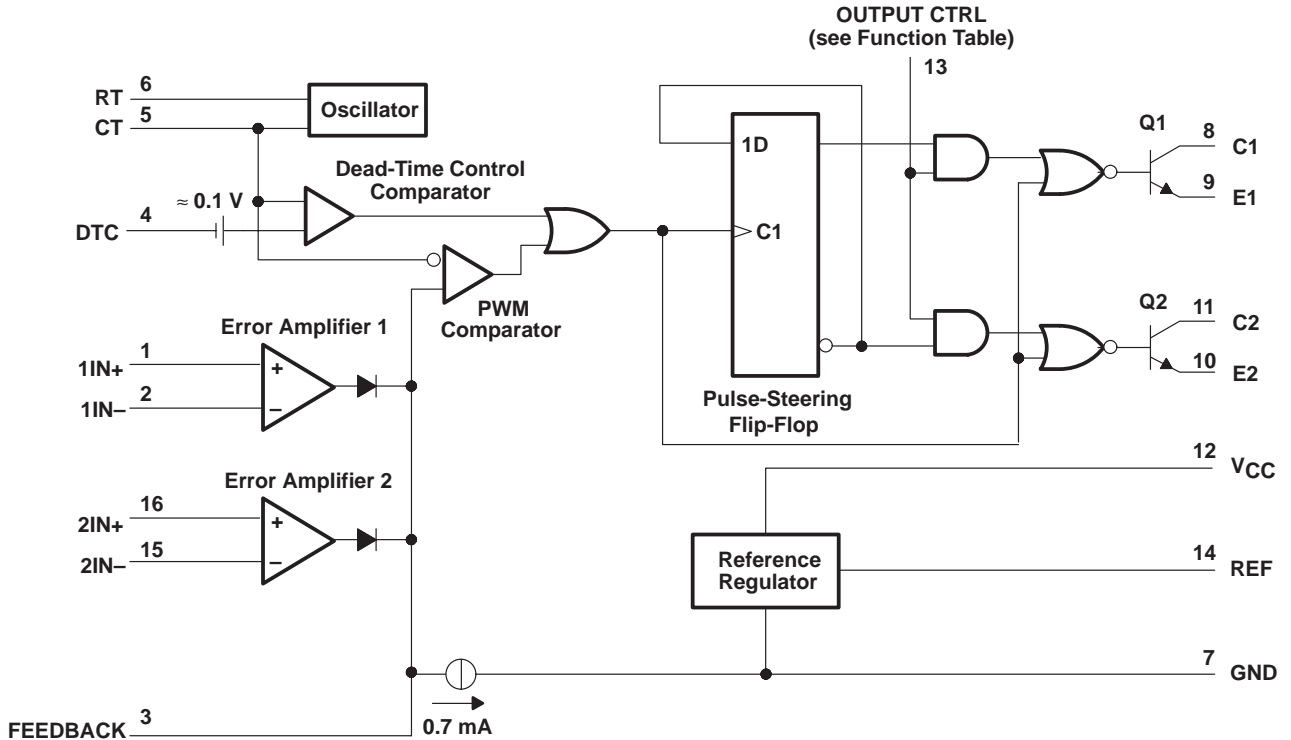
OUTPUT CTRL
(see Function Table)
13

RT 6
CT 5
Oscillator

Dead-Time Control
Comparator
≈ 0.1 V
DTC 4

PWM
Comparator

1D
C1

Q1
8 C1
9 E1

Q2
11 C2
10 E2

Error Amplifier 1
1IN+ 1
1IN− 2
+
−

Pulse-Steering
Flip-Flop

12 $V_{CC}$

Error Amplifier 2
2IN+ 16
2IN− 15
+
−

Reference
Regulator

14 REF

7 GND

0.7 mA
FEEDBACK 3